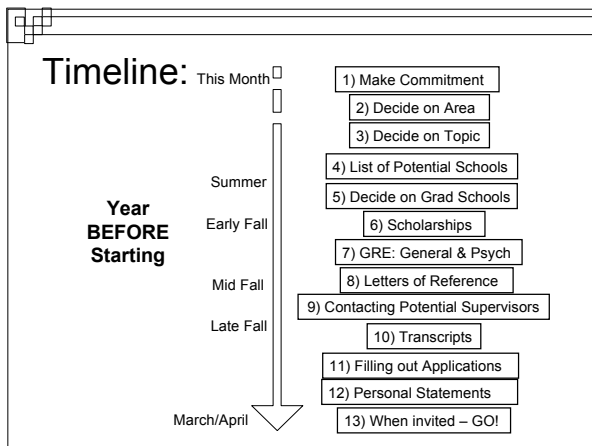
Timeline: This Month

Year BEFORE Starting

Summer

Early Fall

Mid Fall

Late Fall

March/April

1) Make Commitment

2) Decide on Area

3) Decide on Topic

4) List of Potential Schools

5) Decide on Grad Schools

6) Scholarships

7) GRE: General & Psych

8) Letters of Reference

9) Contacting Potential Supervisors

10) Transcripts

11) Filling out Applications

12) Personal Statements

13) When invited – GO!